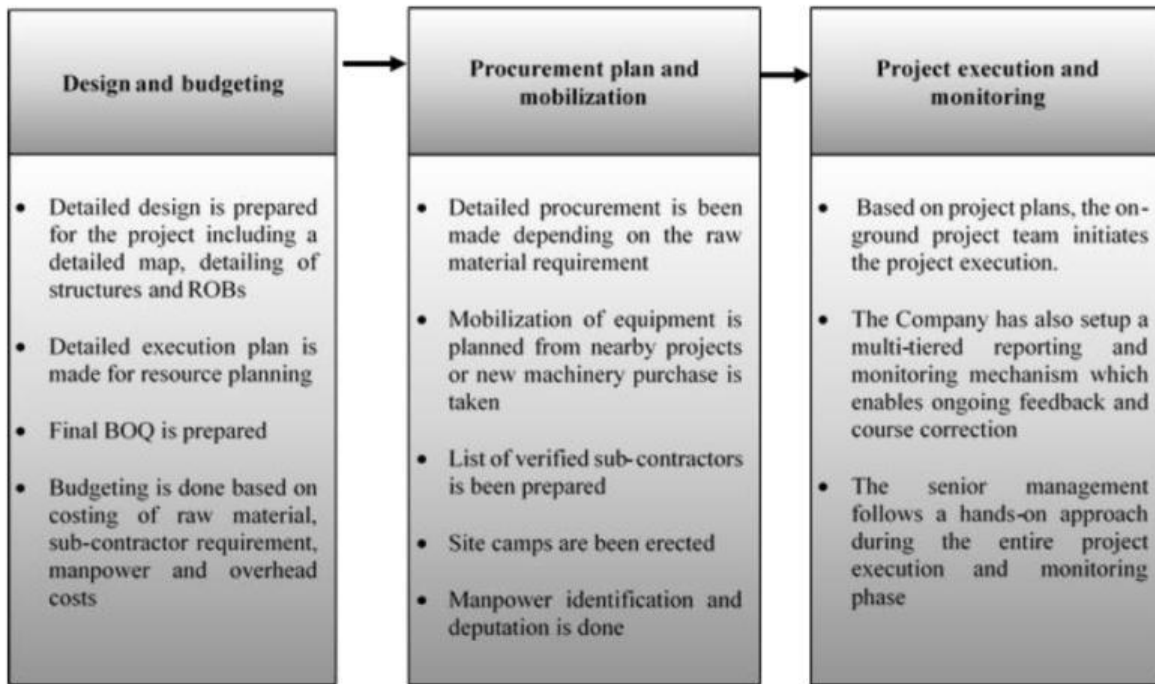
Design and budgeting

- Detailed design is prepared for the project including a detailed map, detailing of structures and ROBs
- Detailed execution plan is made for resource planning
- Final BOQ is prepared
- Budgeting is done based on costing of raw material, sub-contractor requirement, manpower and overhead costs

Procurement plan and mobilization

- Detailed procurement is been made depending on the raw material requirement
- Mobilization of equipment is planned from nearby projects or new machinery purchase is taken
- List of verified sub-contractors is been prepared
- Site camps are been erected
- Manpower identification and deputation is done

Project execution and monitoring

- Based on project plans, the on-ground project team initiates the project execution.
- The Company has also setup a multi-tiered reporting and monitoring mechanism which enables ongoing feedback and course correction
- The senior management follows a hands-on approach during the entire project execution and monitoring phase